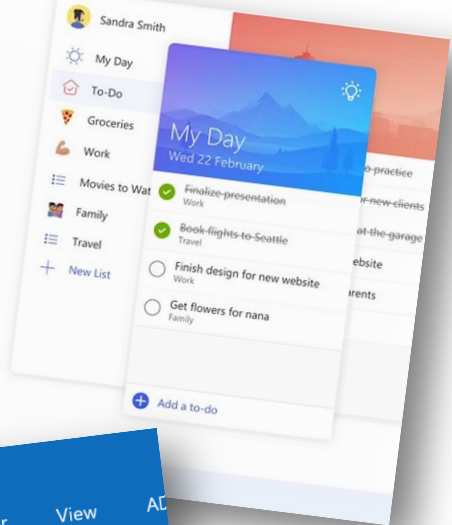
Sandra Smith

My Day

To-Do

Groceries

Work

Movies to Wat

Family

Travel

+ New List

My Day

Wed 22 February

Finalize presentation
Work

Book flights to Seattle
Travel

Finish design for new website
Work

Get flowers for nana
Family

Add a to-do

o practice

r new clients

at the garage

ebsite

rents

View

AD